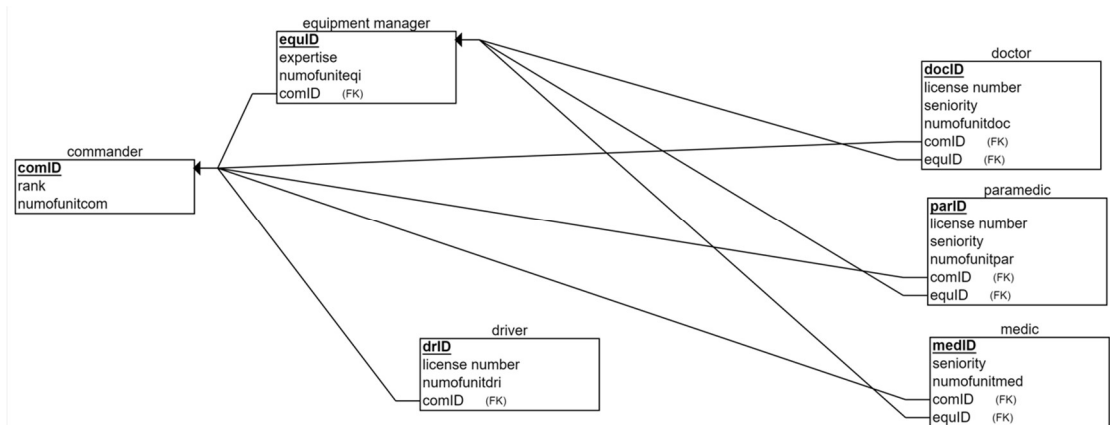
equipment manager
equID
expertise
numofuniteqi
comID (FK)

commander
comID
rank
numofunitcom

doctor
docID
license number
seniority
numofunitdoc
comID (FK)
equID (FK)

paramedic
parID
license number
seniority
numofunitpar
comID (FK)
equID (FK)

driver
drID
license number
numofunitdri
comID (FK)

medic
medID
seniority
numofunitmed
comID (FK)
equID (FK)